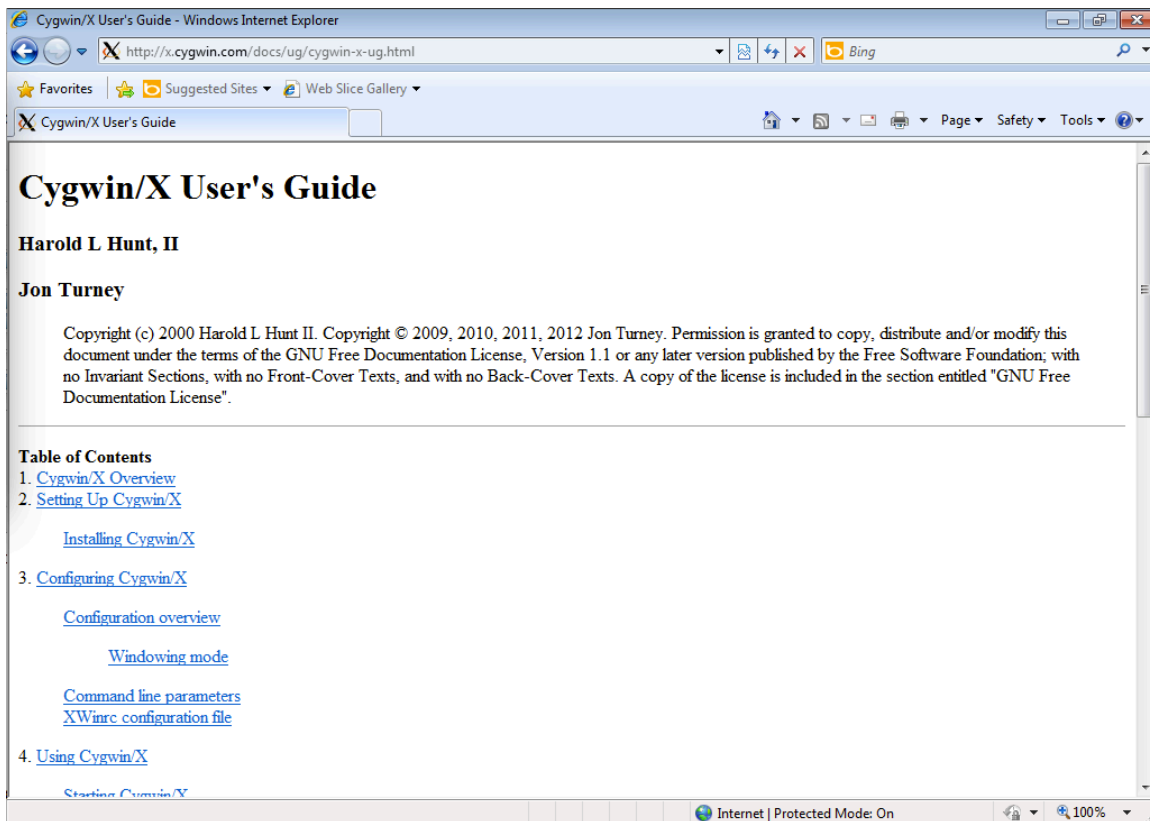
Cygwin/X User's Guide - Windows Internet Explorer

http://x.cygwin.com/docs/ug/cygwin-x-ug.html

Bing

Favorites

Suggested Sites

Web Slice Gallery

Cygwin/X User's Guide

Page

Safety

Tools

# Cygwin/X User's Guide

### Harold L Hunt, II

### Jon Turney

Copyright (c) 2000 Harold L Hunt II. Copyright © 2009, 2010, 2011, 2012 Jon Turney. Permission is granted to copy, distribute and/or modify this document under the terms of the GNU Free Documentation License, Version 1.1 or any later version published by the Free Software Foundation; with no Invariant Sections, with no Front-Cover Texts, and with no Back-Cover Texts. A copy of the license is included in the section entitled "GNU Free Documentation License".

**Table of Contents**
1. Cygwin/X Overview
2. Setting Up Cygwin/X

Installing Cygwin/X

3. Configuring Cygwin/X

Configuration overview

Windowing mode

Command line parameters
XWinrc configuration file

4. Using Cygwin/X

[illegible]

Internet | Protected Mode: On

100%